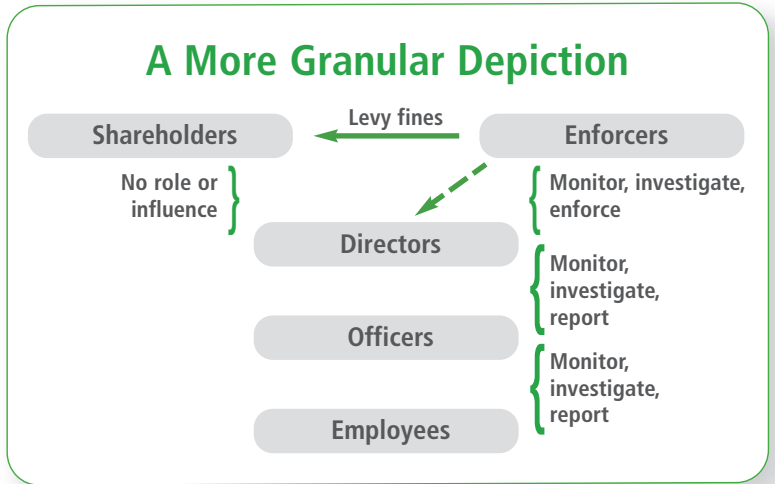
A More Granular Depiction

Levy fines

Shareholders

Enforcers

No role or influence

Monitor, investigate, enforce

Directors

Monitor, investigate, report

Officers

Monitor, investigate, report

Employees